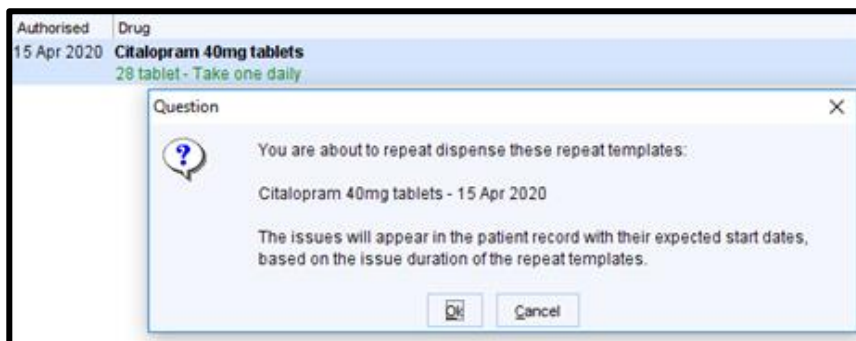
| Authorised | Drug |
|---|---|
| 15 Apr 2020 | **Citalopram 40mg tablets** 28 tablet - Take one daily |

Question

You are about to repeat dispense these repeat templates:

Citalopram 40mg tablets - 15 Apr 2020

The issues will appear in the patient record with their expected start dates, based on the issue duration of the repeat templates.

Ok Cancel